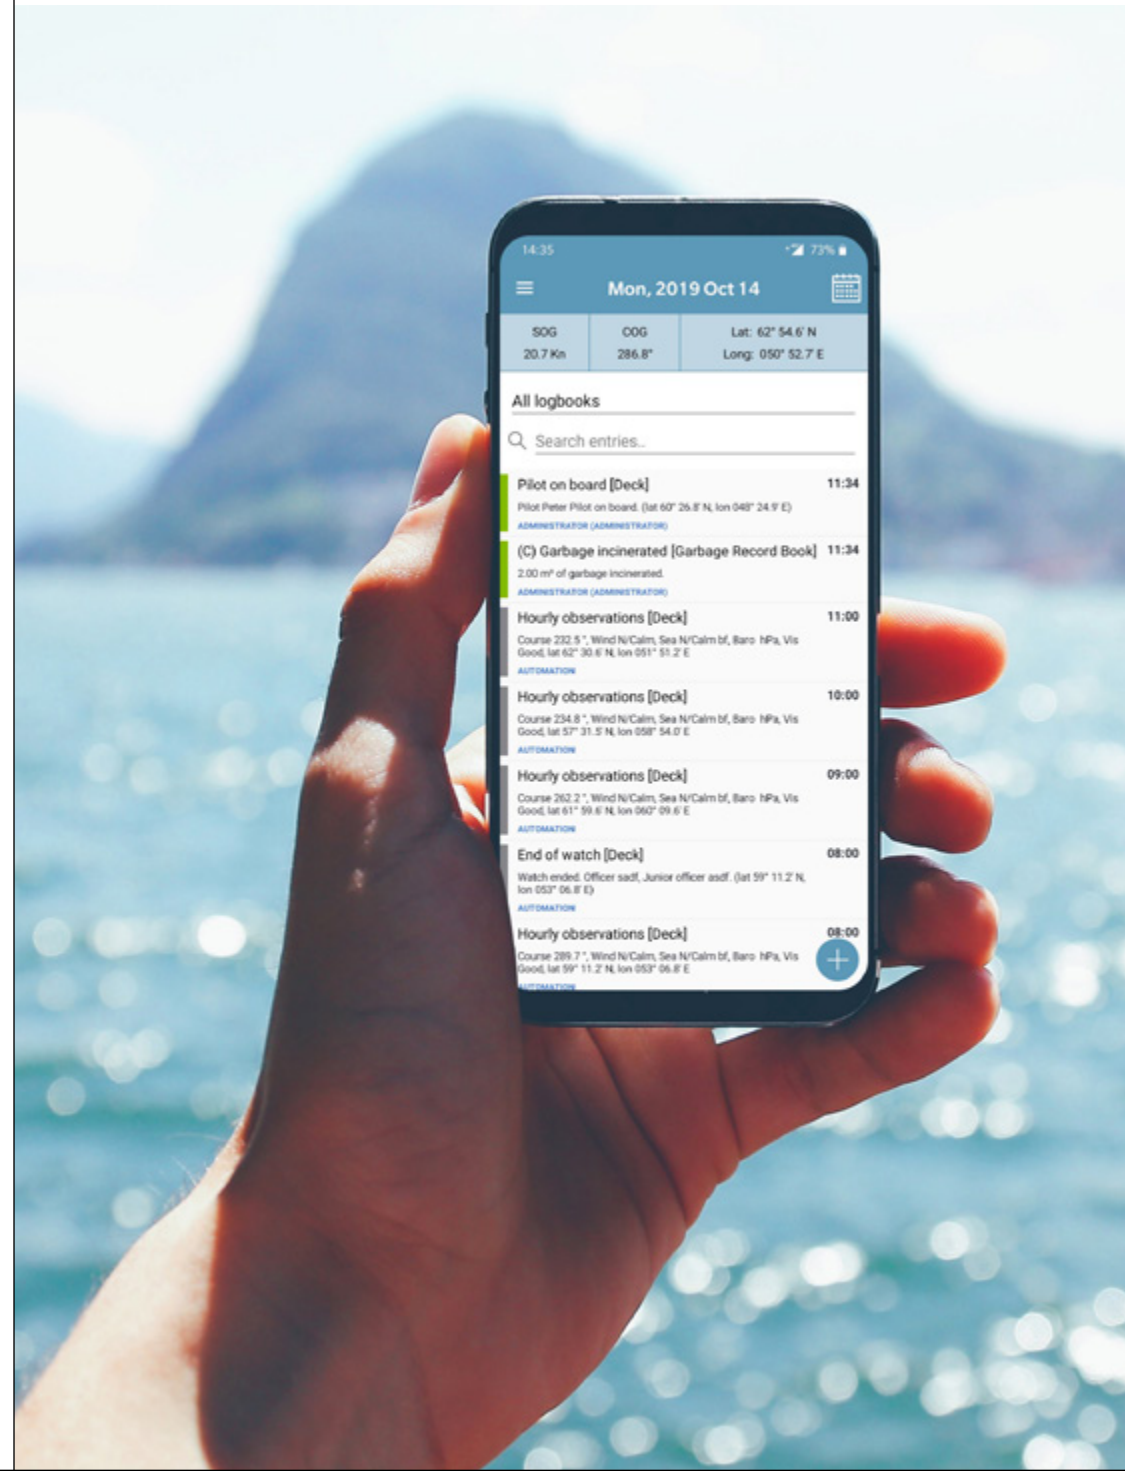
14:35 73%

Mon, 2019 Oct 14

SOG 20.7 Kn

COG 286.8°

Lat: 62° 54.6' N
Long: 050° 52.7' E

All logbooks

Search entries...

Pilot on board [Deck] 11:34
Pilot Peter Pilot on board. (lat 60° 26.8' N, lon 048° 24.9' E)
ADMINISTRATOR (ADMINISTRATOR)

(C) Garbage incinerated [Garbage Record Book] 11:34
2.00 m³ of garbage incinerated.
ADMINISTRATOR (ADMINISTRATOR)

Hourly observations [Deck] 11:00
Course 232.5 °, Wind N/Calm, Sea N/Calm bf, Baro hPa, Vis Good, lat 62° 30.6' N, lon 051° 51.2' E
AUTOMATION

Hourly observations [Deck] 10:00
Course 234.8 °, Wind N/Calm, Sea N/Calm bf, Baro hPa, Vis Good, lat 57° 31.5' N, lon 058° 54.0' E
AUTOMATION

Hourly observations [Deck] 09:00
Course 262.2 °, Wind N/Calm, Sea N/Calm bf, Baro hPa, Vis Good, lat 61° 59.6' N, lon 060° 09.6' E
AUTOMATION

End of watch [Deck] 08:00
Watch ended. Officer sadf, Junior officer asdf. (lat 59° 11.2' N, lon 053° 06.8' E)
AUTOMATION

Hourly observations [Deck] 08:00
Course 289.7 °, Wind N/Calm, Sea N/Calm bf, Baro hPa, Vis Good, lat 59° 11.2' N, lon 053° 06.8' E
AUTOMATION